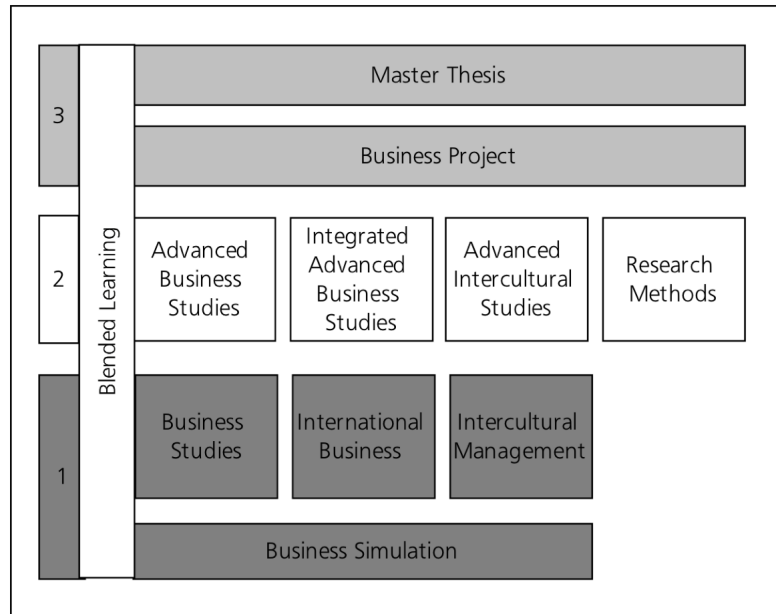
3
Master Thesis
Business Project

2
Advanced Business Studies
Integrated Advanced Business Studies
Advanced Intercultural Studies
Research Methods

Blended Learning

1
Business Studies
International Business
Intercultural Management
Business Simulation